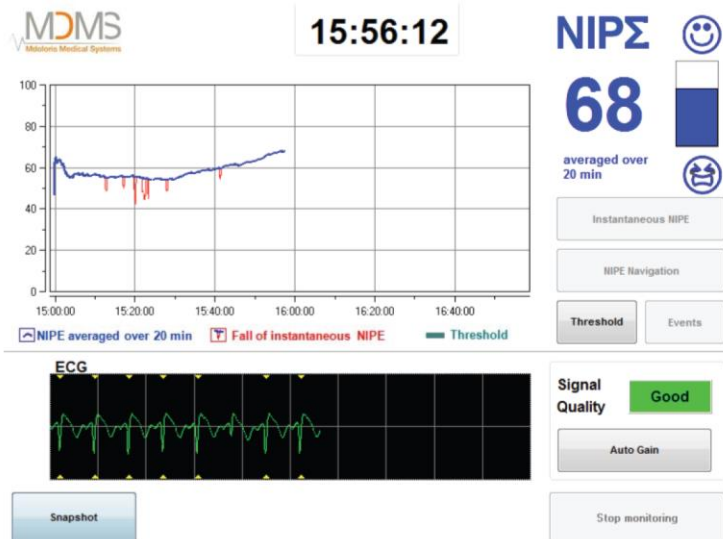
MDMS
Mdoloris Medical Systems

15:56:12

NIPΣ

68

averaged over 20 min

100
80
60
40
20
0

15:00:00 15:20:00 15:40:00 16:00:00 16:20:00 16:40:00

NIPE averaged over 20 min Fall of instantaneous NIPE Threshold

Instantaneous NIPE

NIPE Navigation

Threshold

Events

ECG

Signal Quality

Good

Auto Gain

Snapshot

Stop monitoring